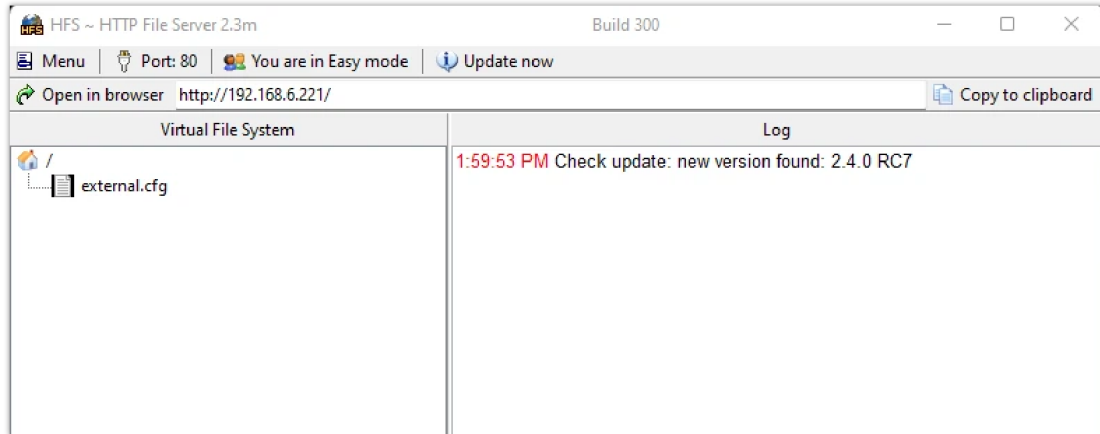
HFS ~ HTTP File Server 2.3m
Build 300

Menu | Port: 80 | You are in Easy mode | Update now

Open in browser http://192.168.6.221/
Copy to clipboard

Virtual File System

/
external.cfg

Log

1:59:53 PM Check update: new version found: 2.4.0 RC7